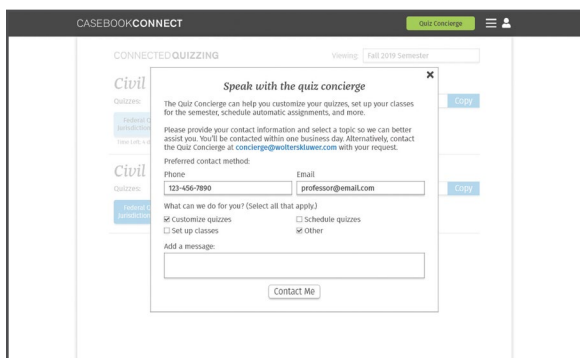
CASEBOOKCONNECT

Quiz Concierge

CONNECTEDQUIZZING

Viewing: Fall 2019 Semester

Civil

Quizzes:

Copy

Civil

Quizzes:

Copy

×

Speak with the quiz concierge

The Quiz Concierge can help you customize your quizzes, set up your classes for the semester, schedule automatic assignments, and more.

Please provide your contact information and select a topic so we can better assist you. You'll be contacted within one business day. Alternatively, contact the Quiz Concierge at concierge@wolterskluwer.com with your request.

Preferred contact method:

Phone
123-456-7890

Email
professor@email.com

What can we do for you? (Select all that apply.)

☑ Customize quizzes
☐ Schedule quizzes
☐ Set up classes
☑ Other

Add a message:

Contact Me